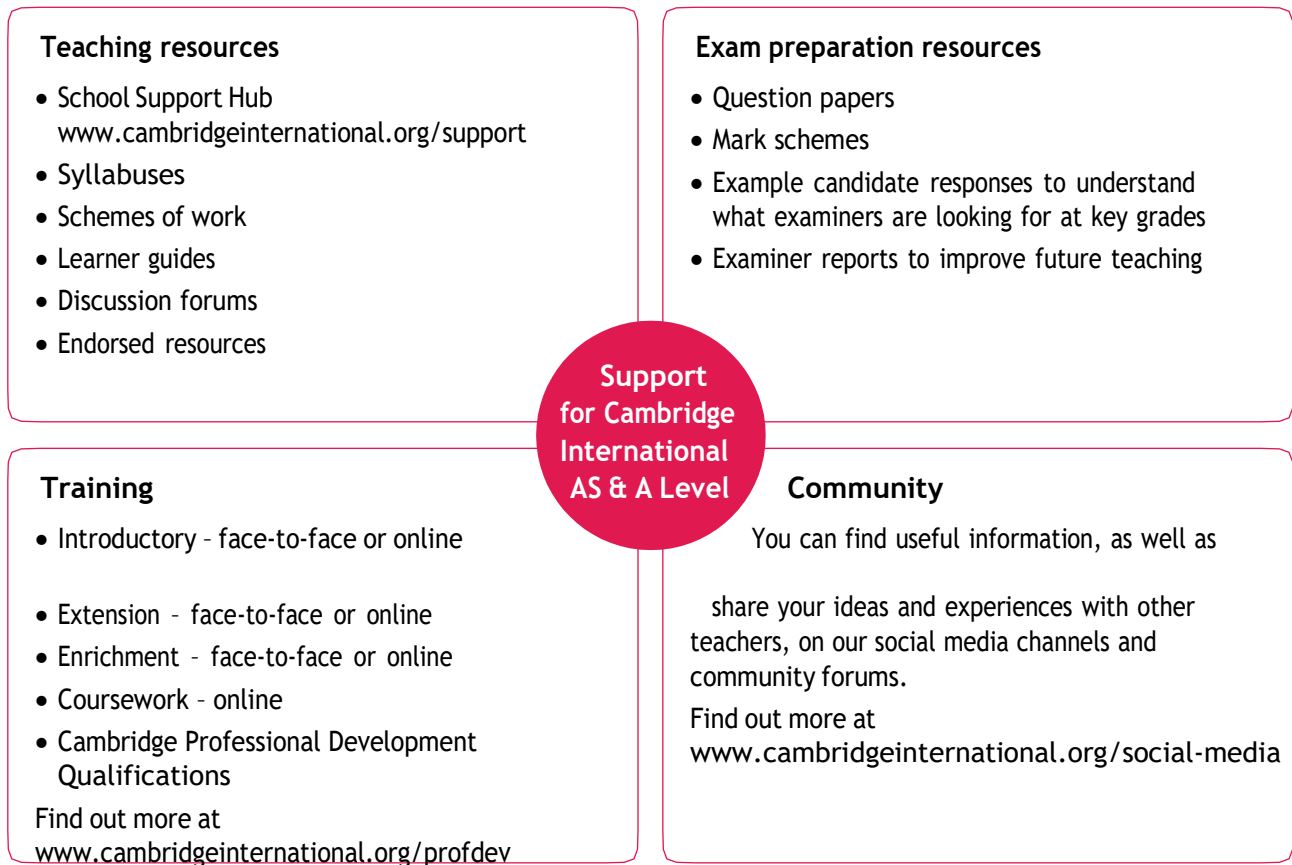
Teaching resources

- School Support Hub www.cambridgeinternational.org/support
- Syllabuses
- Schemes of work
- Learner guides
- Discussion forums
- Endorsed resources

Exam preparation resources

- Question papers
- Mark schemes
- Example candidate responses to understand what examiners are looking for at key grades
- Examiner reports to improve future teaching

Support for Cambridge International AS & A Level

Training

- Introductory – face-to-face or online
- Extension – face-to-face or online
- Enrichment – face-to-face or online
- Coursework – online
- Cambridge Professional Development Qualifications

Find out more at www.cambridgeinternational.org/profdev

Community

You can find useful information, as well as share your ideas and experiences with other teachers, on our social media channels and community forums.

Find out more at www.cambridgeinternational.org/social-media